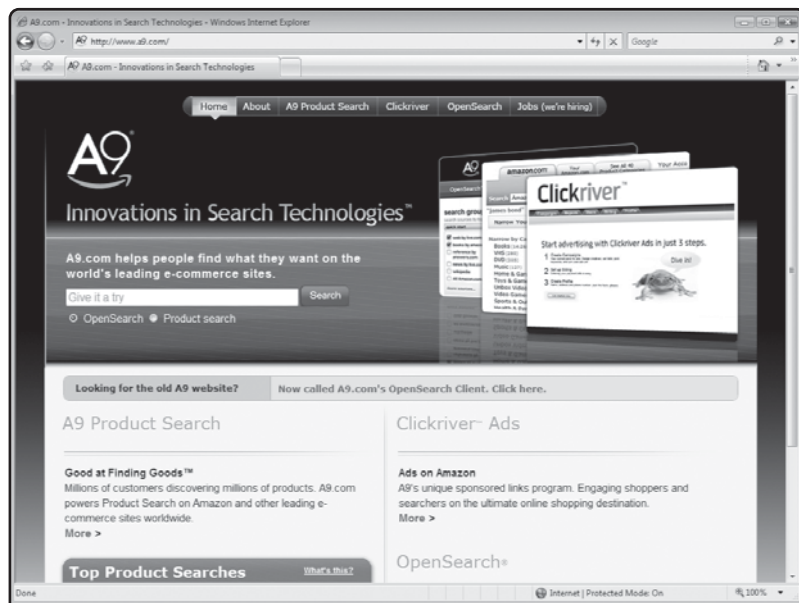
A9.com - Innovations in Search Technologies - Windows Internet Explorer

http://www.a9.com/

Google

A9.com - Innovations in Search Technologies

Home | About | A9 Product Search | Clickriver | OpenSearch | Jobs (we're hiring)

A9

Innovations in Search Technologies™

A9.com helps people find what they want on the world's leading e-commerce sites.

Give it a try

Search

OpenSearch Product search

amazon.com

Clickriver™

Start advertising with Clickriver Ads in just 3 steps.

Dive in!

Looking for the old A9 website?

Now called A9.com's OpenSearch Client. Click here.

A9 Product Search

Good at Finding Goods™

Millions of customers discovering millions of products. A9.com powers Product Search on Amazon and other leading e-commerce sites worldwide.

More >

Top Product Searches

What's this?

Clickriver™ Ads

Ads on Amazon

A9's unique sponsored links program. Engaging shoppers and searchers on the ultimate online shopping destination.

More >

OpenSearch®

Done

Internet | Protected Mode: On

100%